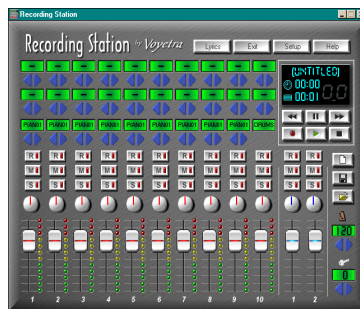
Recording Station

Recording Station by Voyetra

Lyrics
Exit
Setup
Help

PIANO1 PIANO1 PIANO1 PIANO1 PIANO1 PIANO1 PIANO1 PIANO1 PIANO1 DRUMS

(UNTITLED)
00:00
00:01

R R R R R R R R R R R R
M M M M M M M M M M M M
S S S S S S S S S S S S

120

0

1 2 3 4 5 6 7 8 9 10 1 2